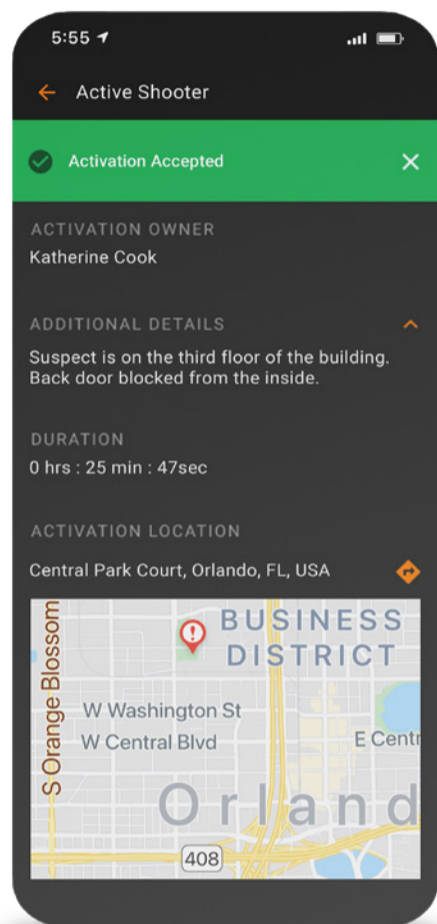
5:55

Active Shooter

Activation Accepted

ACTIVATION OWNER
Katherine Cook

ADDITIONAL DETAILS
Suspect is on the third floor of the building. Back door blocked from the inside.

DURATION
0 hrs : 25 min : 47sec

ACTIVATION LOCATION
Central Park Court, Orlando, FL, USA

BUSINESS DISTRICT
S Orange Blossom
W Washington St
W Central Blvd
E Centr
Orland
408